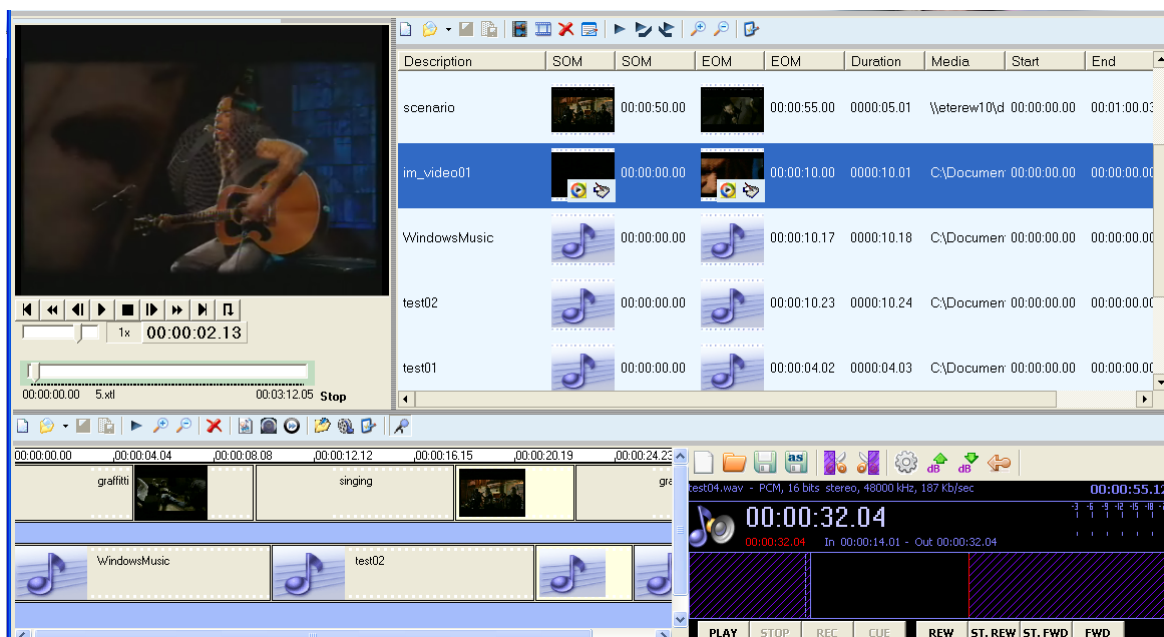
1x 00:00:02.13

00:00:00.00 5.xtl 00:03:12.05 Stop

| Description | SOM | SOM | EOM | EOM | Duration | Media | Start | End |
|---|---|---|---|---|---|---|---|---|
| scenario | | 00:00:50.00 | | 00:00:55.00 | 0000:05.01 | \\eterew10\d | 00:00:00.00 | 00:01:00.0 |
| im_video01 | | 00:00:00.00 | | 00:00:10.00 | 0000:10.01 | C:\Documen | 00:00:00.00 | 00:00:00.0 |
| WindowsMusic | | 00:00:00.00 | | 00:00:10.17 | 0000:10.18 | C:\Documen | 00:00:00.00 | 00:00:00.0 |
| test02 | | 00:00:00.00 | | 00:00:10.23 | 0000:10.24 | C:\Documen | 00:00:00.00 | 00:00:00.0 |
| test01 | | 00:00:00.00 | | 00:00:04.02 | 0000:04.03 | C:\Documen | 00:00:00.00 | 00:00:00.0 |

00:00:00.00 00:00:04.04 00:00:08.08 00:00:12.12 00:00:16.15 00:00:20.19 00:00:24.23

graffiti singing gra

WindowsMusic test02

test04.wav - PCM, 16 bits stereo, 48000 kHz, 187 Kb/sec 00:00:55.12

00:00:32.04

00:00:32.04 In 00:00:14.01 - Out 00:00:32.04

PLAY STOP REC CUE REW ST. REW ST. FWD FWD